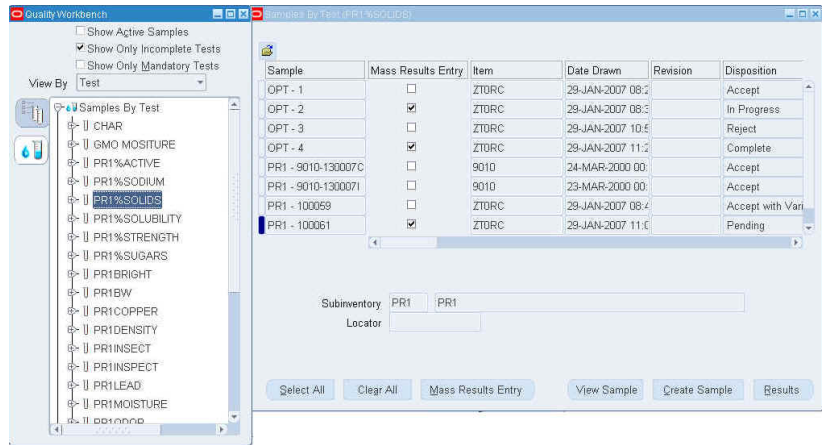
Quality Workbench

Show Active Samples
Show Only Incomplete Tests
Show Only Mandatory Tests
View By Test

Samples By Test
CHAR
GMO MOSITURE
PR1%ACTIVE
PR1%SODIUM
PR1%SOLIDS
PR1%SOLUBILITY
PR1%STRENGTH
PR1%SUGARS
PR1BRIGHT
PR1BW
PR1COPPER
PR1DENSITY
PR1INSECT
PR1INSPECT
PR1LEAD
PR1MOISTURE
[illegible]

Samples By Test (PR1%SOLIDS)

| Sample | Mass Results Entry | Item | Date Drawn | Revision | Disposition |
|---|---|---|---|---|---|
| OPT - 1 | ☐ | ZT0RC | 29-JAN-2007 08:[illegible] | | Accept |
| OPT - 2 | ☑ | ZT0RC | 29-JAN-2007 08:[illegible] | | In Progress |
| OPT - 3 | ☐ | ZT0RC | 29-JAN-2007 10:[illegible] | | Reject |
| OPT - 4 | ☑ | ZT0RC | 29-JAN-2007 11:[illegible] | | Complete |
| PR1 - 9010-130007C | ☐ | 9010 | 24-MAR-2000 00: | | Accept |
| PR1 - 9010-130007I | ☐ | 9010 | 23-MAR-2000 00: | | Accept |
| PR1 - 100059 | ☐ | ZT0RC | 29-JAN-2007 08:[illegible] | | Accept with Vari |
| PR1 - 100061 | ☑ | ZT0RC | 29-JAN-2007 11:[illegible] | | Pending |

Subinventory PR1 PR1
Locator

Select All | Clear All | Mass Results Entry | View Sample | Create Sample | Results